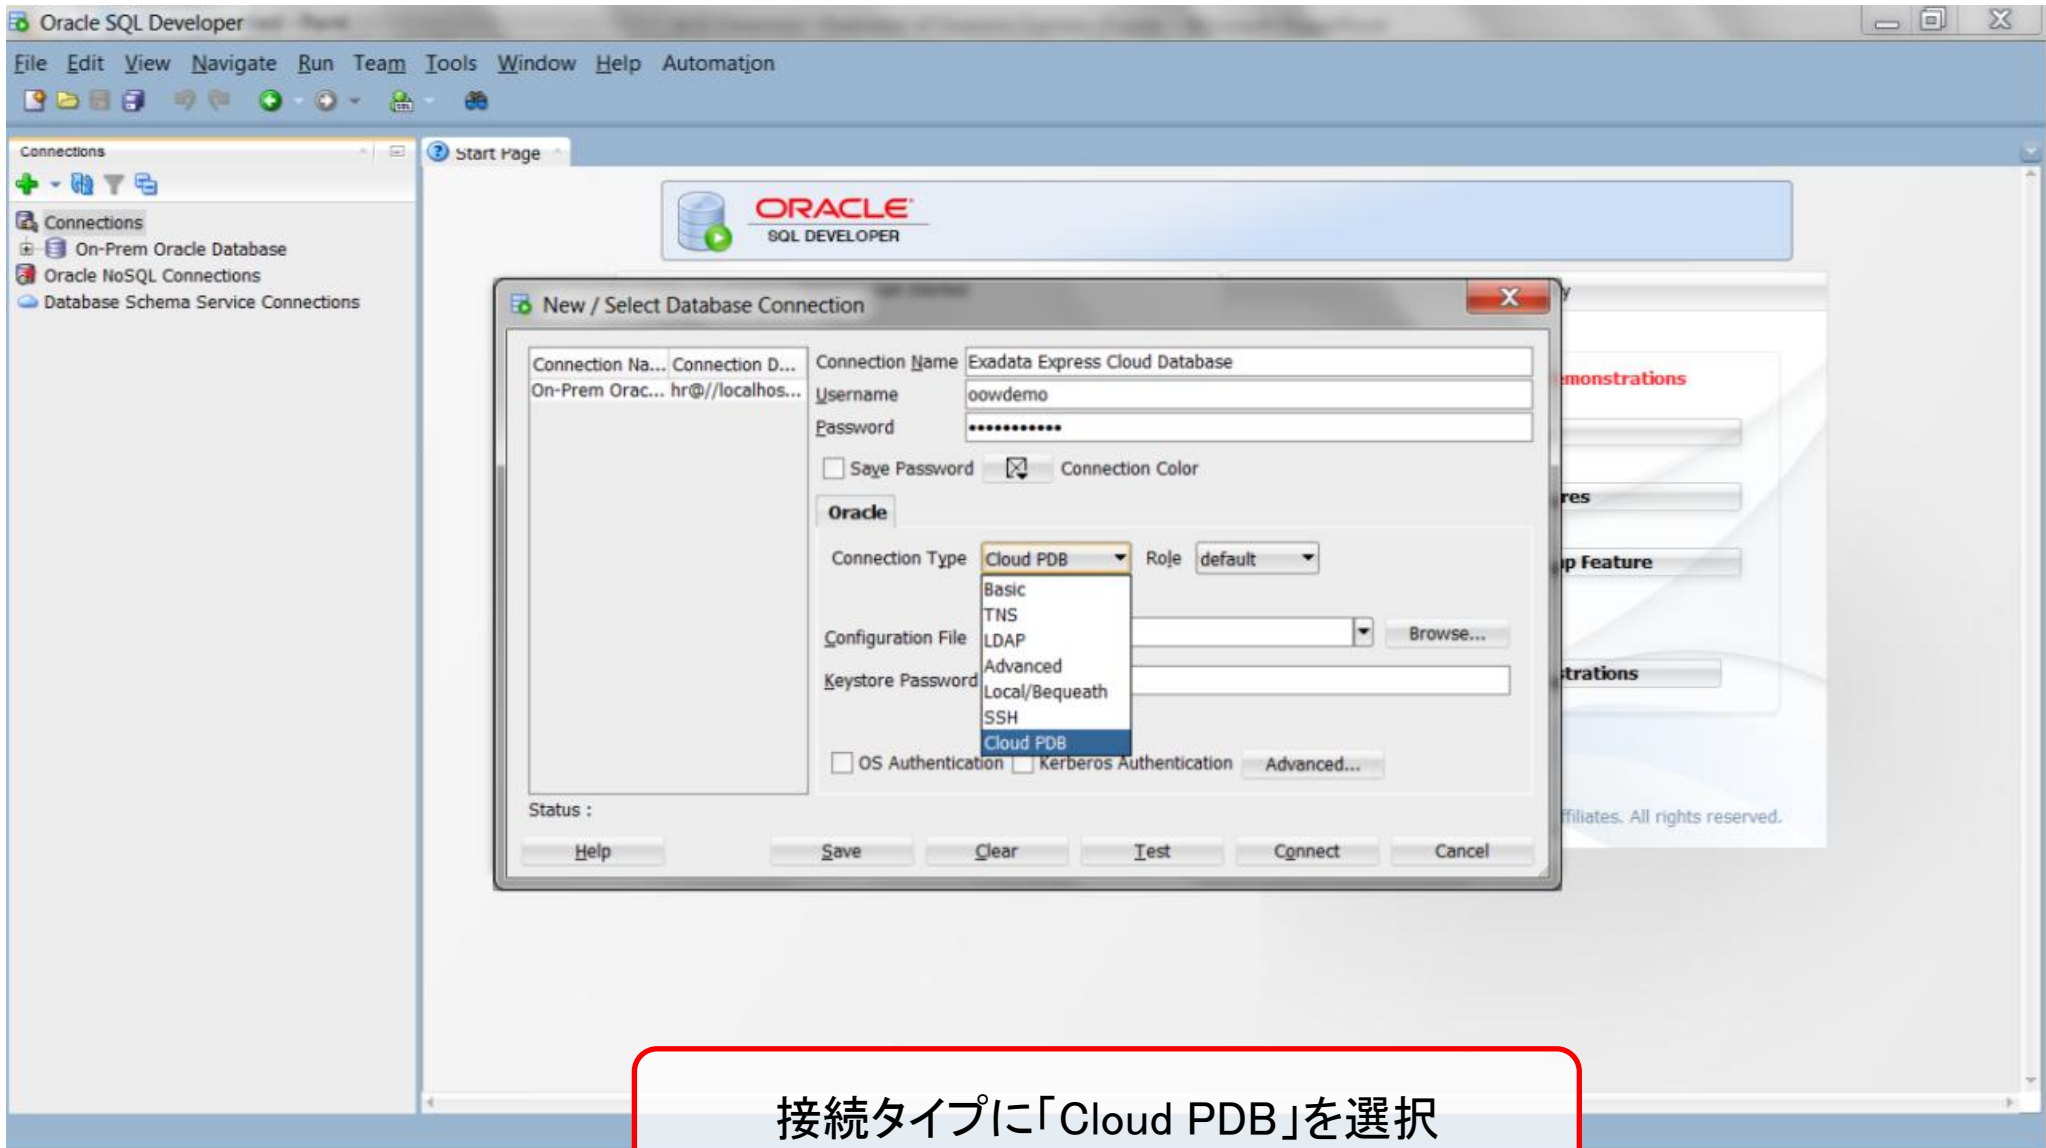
Oracle SQL Developer

File Edit View Navigate Run Team Tools Window Help Automation

Connections

Connections
On-Prem Oracle Database
Oracle NoSQL Connections
Database Schema Service Connections

Start Page

ORACLE
SQL DEVELOPER

New / Select Database Connection

| Connection Na... | Connection D... |
|---|---|
| On-Prem Orac... | hr@//localhos... |

Connection Name Exadata Express Cloud Database
Username oowdemo
Password ••••••••••••
Save Password Connection Color

Oracle

Connection Type Cloud PDB Role default
Basic
TNS
LDAP
Advanced
Local/Bequeath
SSH
Cloud PDB
Configuration File Browse...
Keystore Password
OS Authentication Kerberos Authentication Advanced...

Status :

Help Save Clear Test Connect Cancel

monstrations
res
p Feature
trations
ffiliates. All rights reserved.

接続タイプに「Cloud PDB」を選択